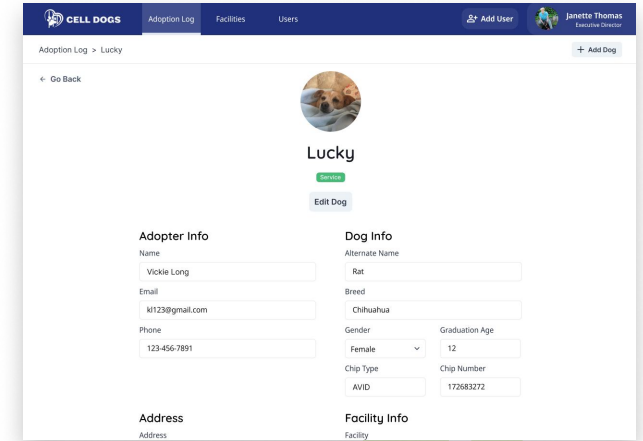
CELL DOGS Adoption Log Facilities Users
Add User
Janette Thomas
Executive Director

Adoption Log > Lucky
+ Add Dog

← Go Back

Lucky

Service

Edit Dog

Adopter Info
Name
Vickie Long
Email
kl123@gmail.com
Phone
123-456-7891

Dog Info
Alternate Name
Rat
Breed
Chihuahua
Gender
Female
Graduation Age
12
Chip Type
AVID
Chip Number
172683272

Address
Address

Facility Info
Facility